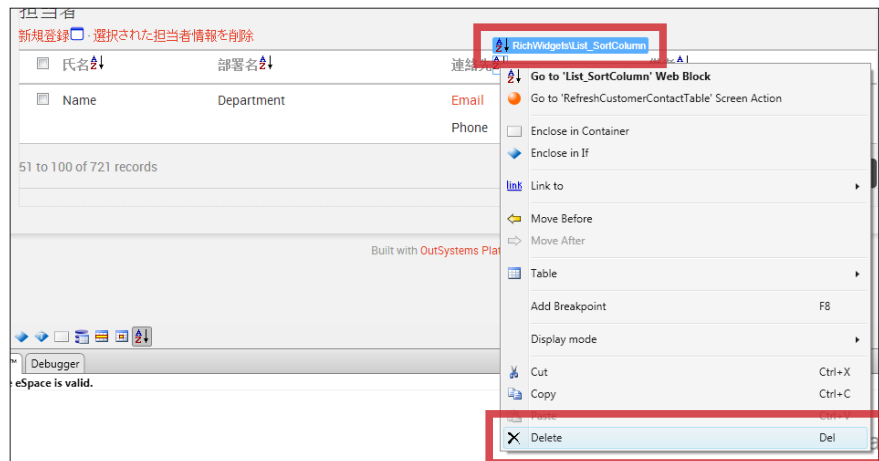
担当者

新規登録 · 選択された担当者情報を削除

RichWidgets\List_SortColumn

氏名 部署名 連絡先

Name Department Email

Phone

51 to 100 of 721 records

Built with OutSystems Plat

Go to 'List_SortColumn' Web Block
Go to 'RefreshCustomerContactTable' Screen Action
Enclose in Container
Enclose in If
Link to
Move Before
Move After
Table
Add Breakpoint F8
Display mode
Cut Ctrl+X
Copy Ctrl+C
Paste Ctrl+V
Delete Del

Debugger

eSpace is valid.